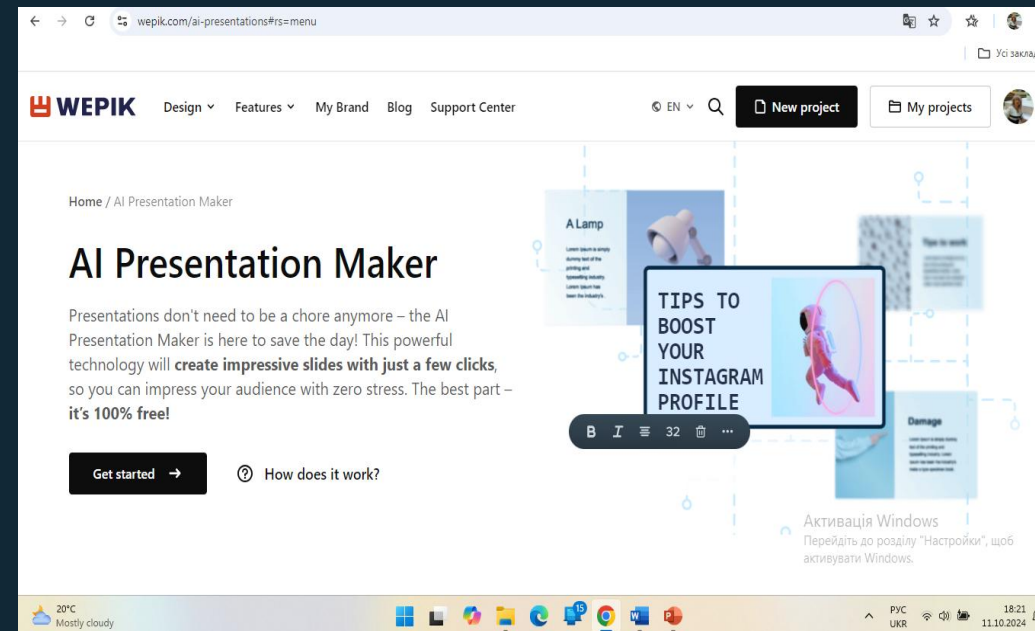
wepik.com/ai-presentations#rs=menu

Усі заклад

WEPIK Design Features My Brand Blog Support Center EN New project My projects

Home / AI Presentation Maker

AI Presentation Maker

Presentations don't need to be a chore anymore – the AI Presentation Maker is here to save the day! This powerful technology will **create impressive slides with just a few clicks**, so you can impress your audience with zero stress. The best part – **it's 100% free!**

Get started →

How does it work?

A Lamp

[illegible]

TIPS TO BOOST YOUR INSTAGRAM PROFILE

Tips to work

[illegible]

Damage

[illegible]

B I 32 ···

Активація Windows
Перейдіть до розділу "Настройки", щоб активувати Windows.

20°C
Mostly cloudy

15

РУС UKR

18:21
11.10.2024